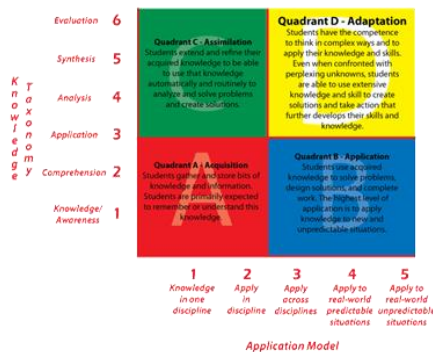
Evaluation 6
Synthesis 5
Analysis 4
Application 3
Comprehension 2
Knowledge/ Awareness 1

Knowledge Taxonomy

Quadrant C - Assimilation
Students extend and refine their acquired knowledge to be able to use that knowledge automatically and routinely to analyze and solve problems and create solutions.

Quadrant D - Adaptation
Students have the competence to think in complex ways and to apply their knowledge and skills. Even when confronted with perplexing unknowns, students are able to use extensive knowledge and skill to create solutions and take action that further develops their skills and knowledge.

Quadrant A - Acquisition
Students gather and store bits of knowledge and information. Students are primarily expected to remember or understand this knowledge.

Quadrant B - Application
Students use acquired knowledge to solve problems, design solutions, and complete work. The highest level of application is to apply knowledge in new and unpredictable situations.

C D A B

1 Knowledge in one discipline
2 Apply in discipline
3 Apply across disciplines
4 Apply to real-world predictable situations
5 Apply to real-world unpredictable situations

Application Model